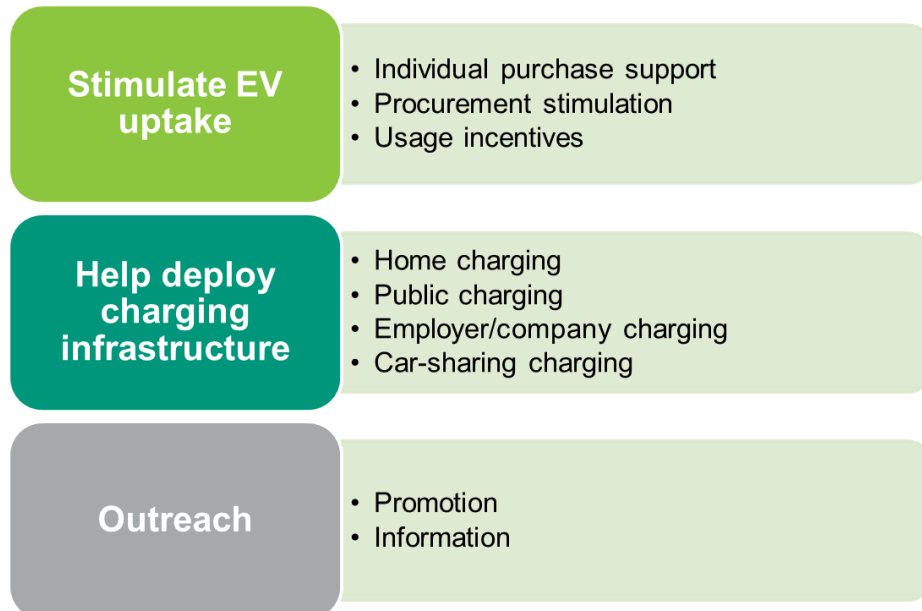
Stimulate EV uptake

• Individual purchase support
• Procurement stimulation
• Usage incentives

Help deploy charging infrastructure

• Home charging
• Public charging
• Employer/company charging
• Car-sharing charging

Outreach

• Promotion
• Information